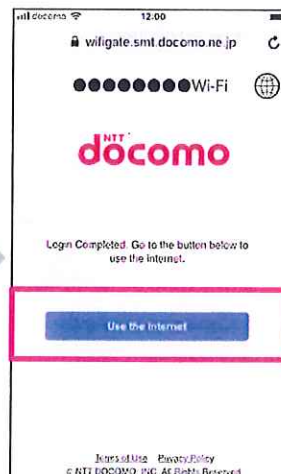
docomo
12:00
wifigate.smt.docomo.ne.jp
●●●●●●●●Wi-Fi
NTT
docomo
Login Completed. Go to the button below to use the internet.
Use the Internet
Terms of Use Privacy Policy
© NTT DOCOMO, INC. All Rights Reserved.